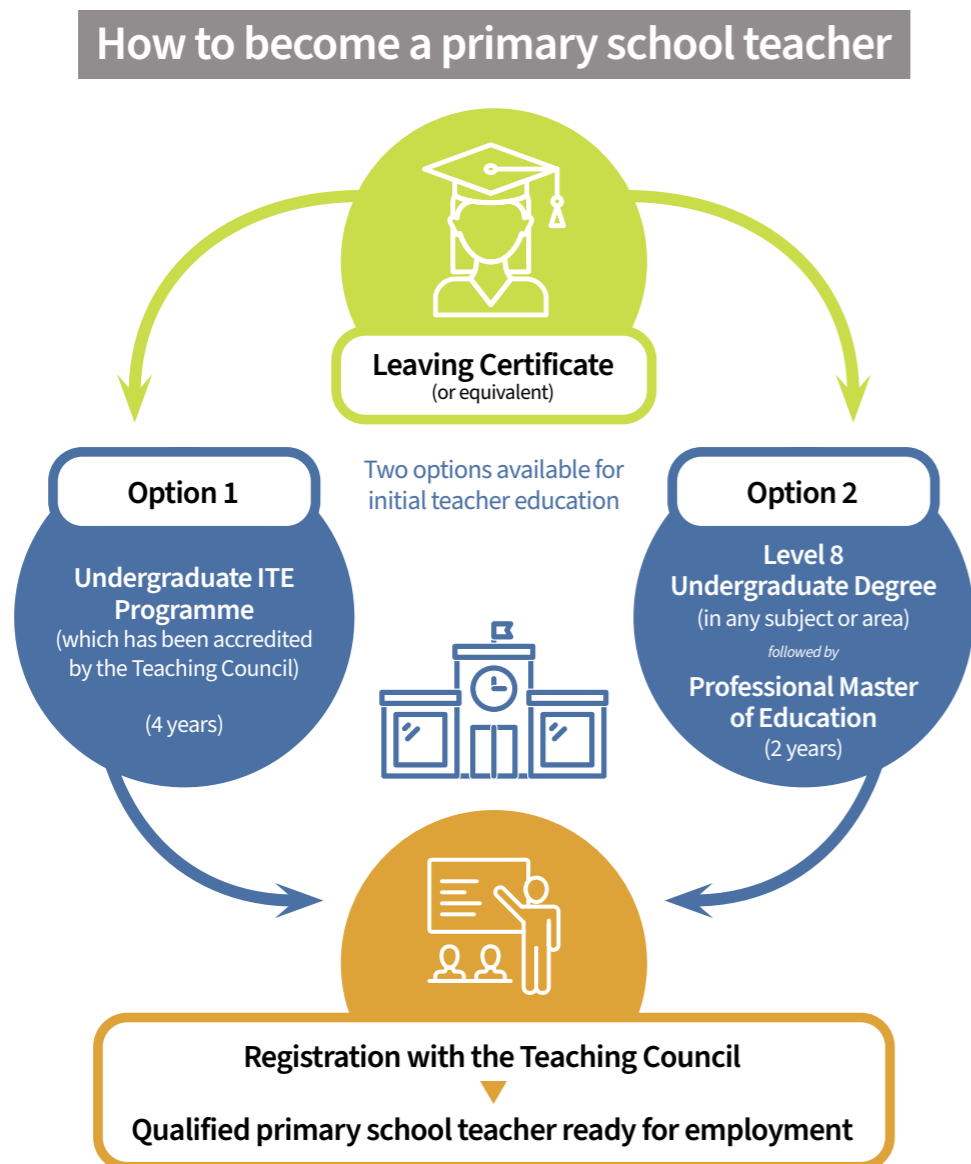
How to become a primary school teacher

Leaving Certificate
(or equivalent)

Two options available for initial teacher education

Option 1

Undergraduate ITE Programme
(which has been accredited by the Teaching Council)

(4 years)

Option 2

Level 8
Undergraduate Degree
(in any subject or area)
followed by
Professional Master of Education
(2 years)

Registration with the Teaching Council

Qualified primary school teacher ready for employment